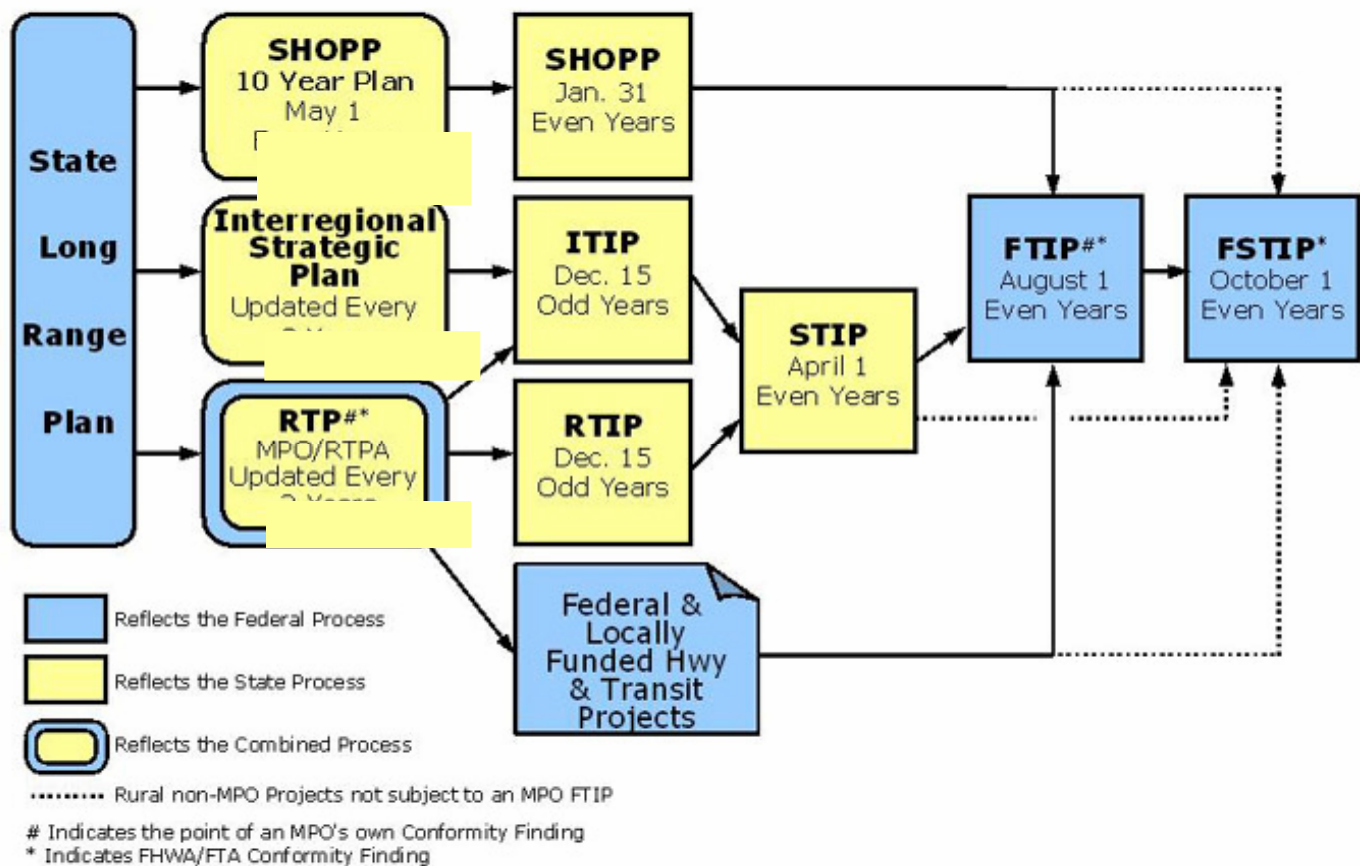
State Long Range Plan

SHOPP
10 Year Plan
May 1
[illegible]

Interregional Strategic Plan
Updated Every
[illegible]

RTP#*
MPO/RTPA
Updated Every
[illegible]

SHOPP
Jan. 31
Even Years

ITIP
Dec. 15
Odd Years

RTIP
Dec. 15
Odd Years

STIP
April 1
Even Years

FTIP#*
August 1
Even Years

FSTIP*
October 1
Even Years

Federal & Locally Funded Hwy & Transit Projects

Reflects the Federal Process

Reflects the State Process

Reflects the Combined Process

Rural non-MPO Projects not subject to an MPO FTIP

# Indicates the point of an MPO's own Conformity Finding
* Indicates FHWA/FTA Conformity Finding